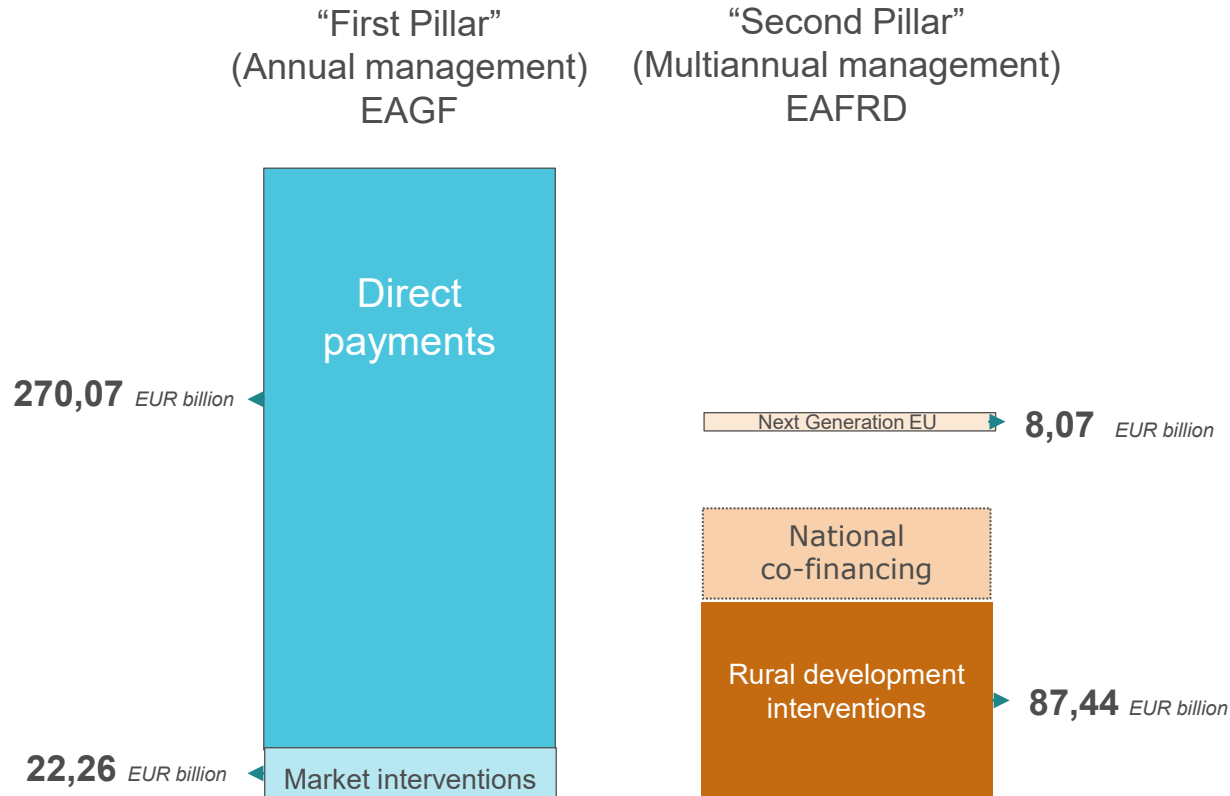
“First Pillar”
(Annual management)
EAGF

“Second Pillar”
(Multiannual management)
EAFRD

Direct payments

270,07 EUR billion

Next Generation EU

8,07 EUR billion

National co-financing

Rural development interventions

87,44 EUR billion

22,26 EUR billion

Market interventions